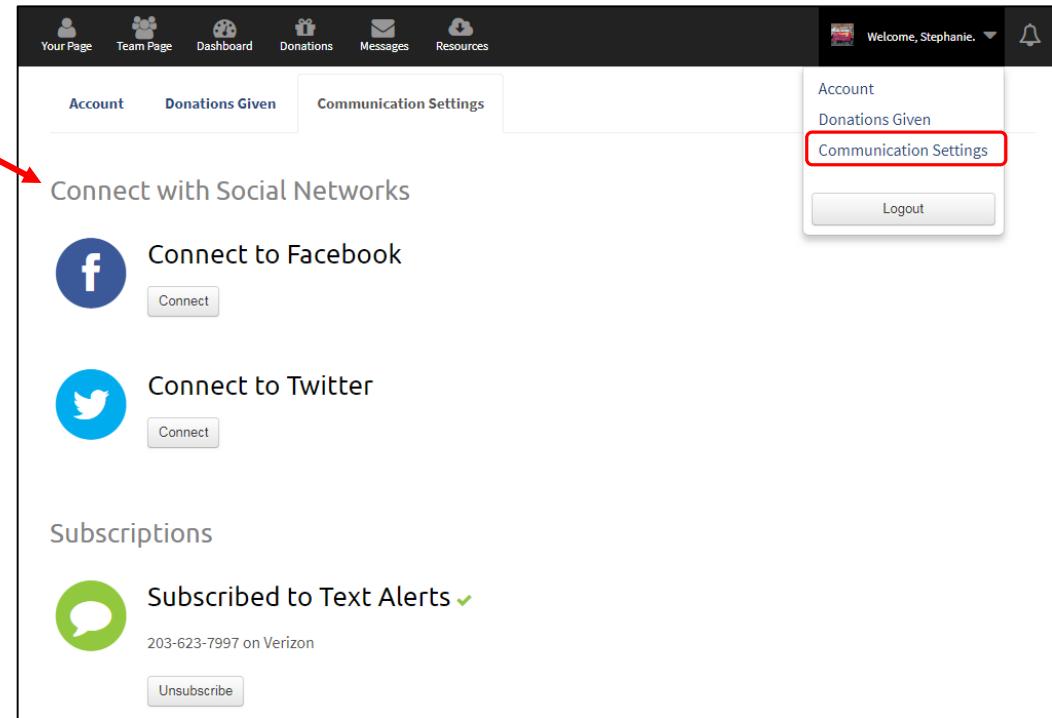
Your Page Team Page Dashboard Donations Messages Resources

Welcome, Stephanie.

Account

Donations Given

Communication Settings

Logout

Account Donations Given Communication Settings

Connect with Social Networks

Connect to Facebook

Connect

Connect to Twitter

Connect

Subscriptions

Subscribed to Text Alerts

203-623-7997 on Verizon

Unsubscribe